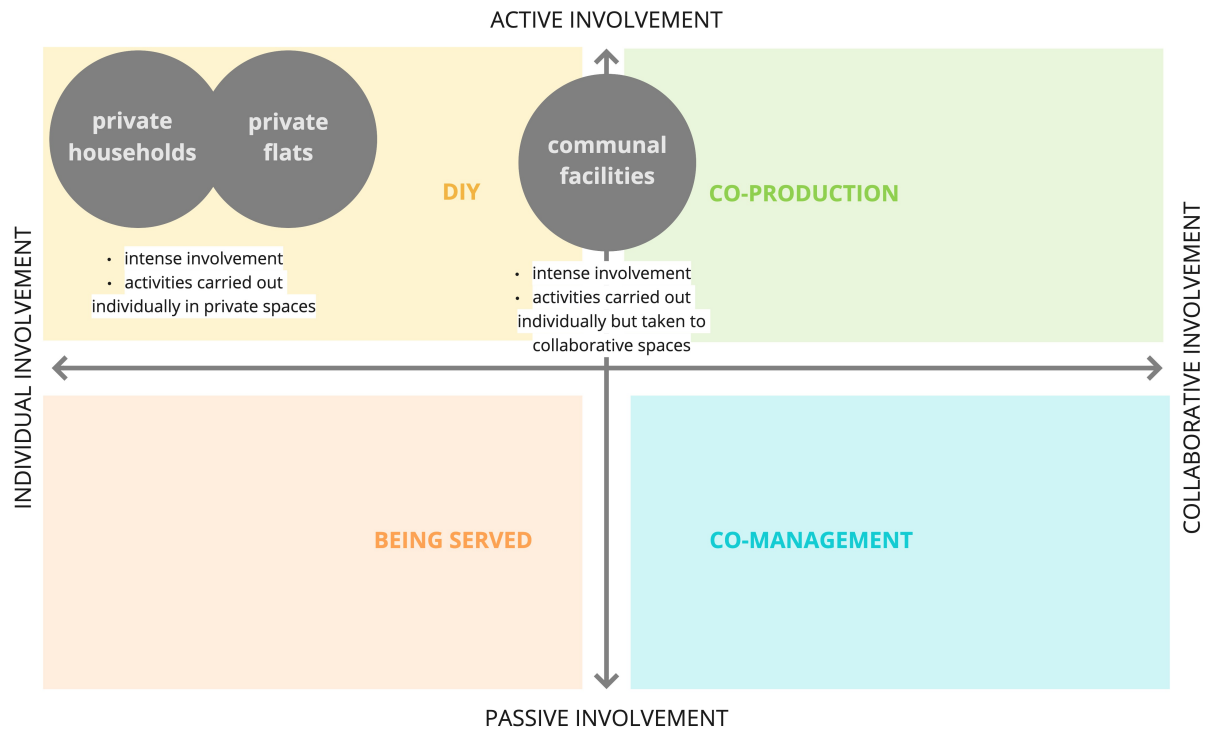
ACTIVE INVOLVEMENT

private households

private flats

DIY

- intense involvement
- activities carried out individually in private spaces

communal facilities

- intense involvement
- activities carried out individually but taken to collaborative spaces

CO-PRODUCTION

INDIVIDUAL INVOLVEMENT

COLLABORATIVE INVOLVEMENT

BEING SERVED

CO-MANAGEMENT

PASSIVE INVOLVEMENT